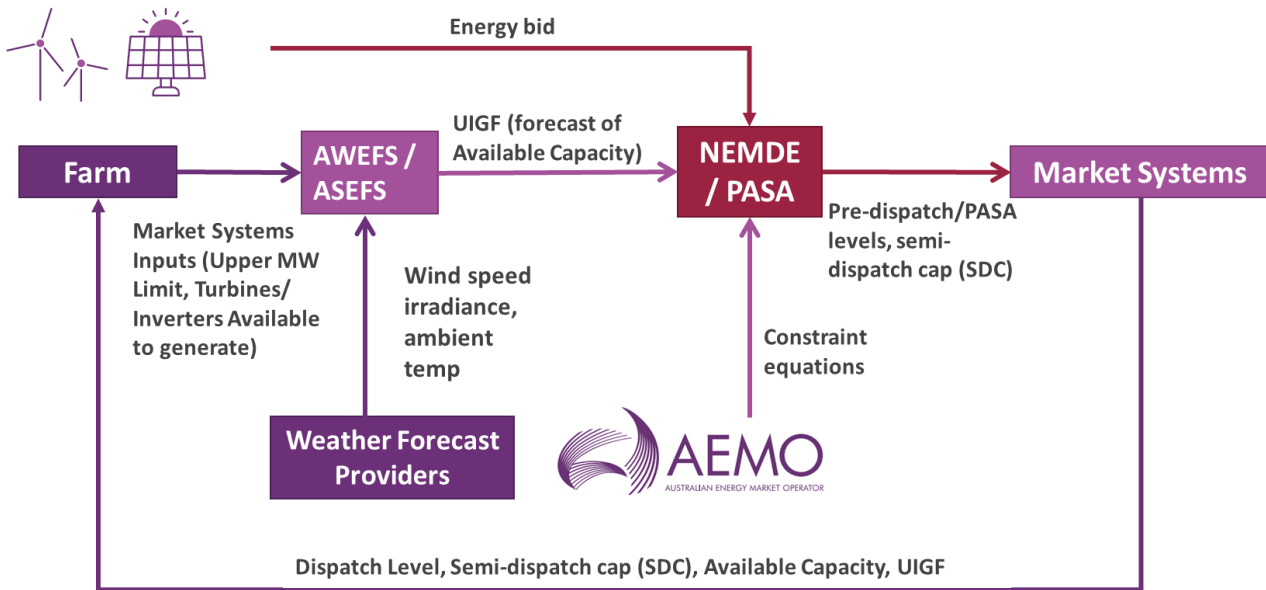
Energy bid

Farm

AWEFS / ASEFS

UIGF (forecast of Available Capacity)

NEMDE / PASA

Market Systems

Market Systems Inputs (Upper MW Limit, Turbines/ Inverters Available to generate)

Wind speed irradiance, ambient temp

Pre-dispatch/PASA levels, semi-dispatch cap (SDC)

Constraint equations

Weather Forecast Providers

AEMO
AUSTRALIAN ENERGY MARKET OPERATOR

Dispatch Level, Semi-dispatch cap (SDC), Available Capacity, UIGF